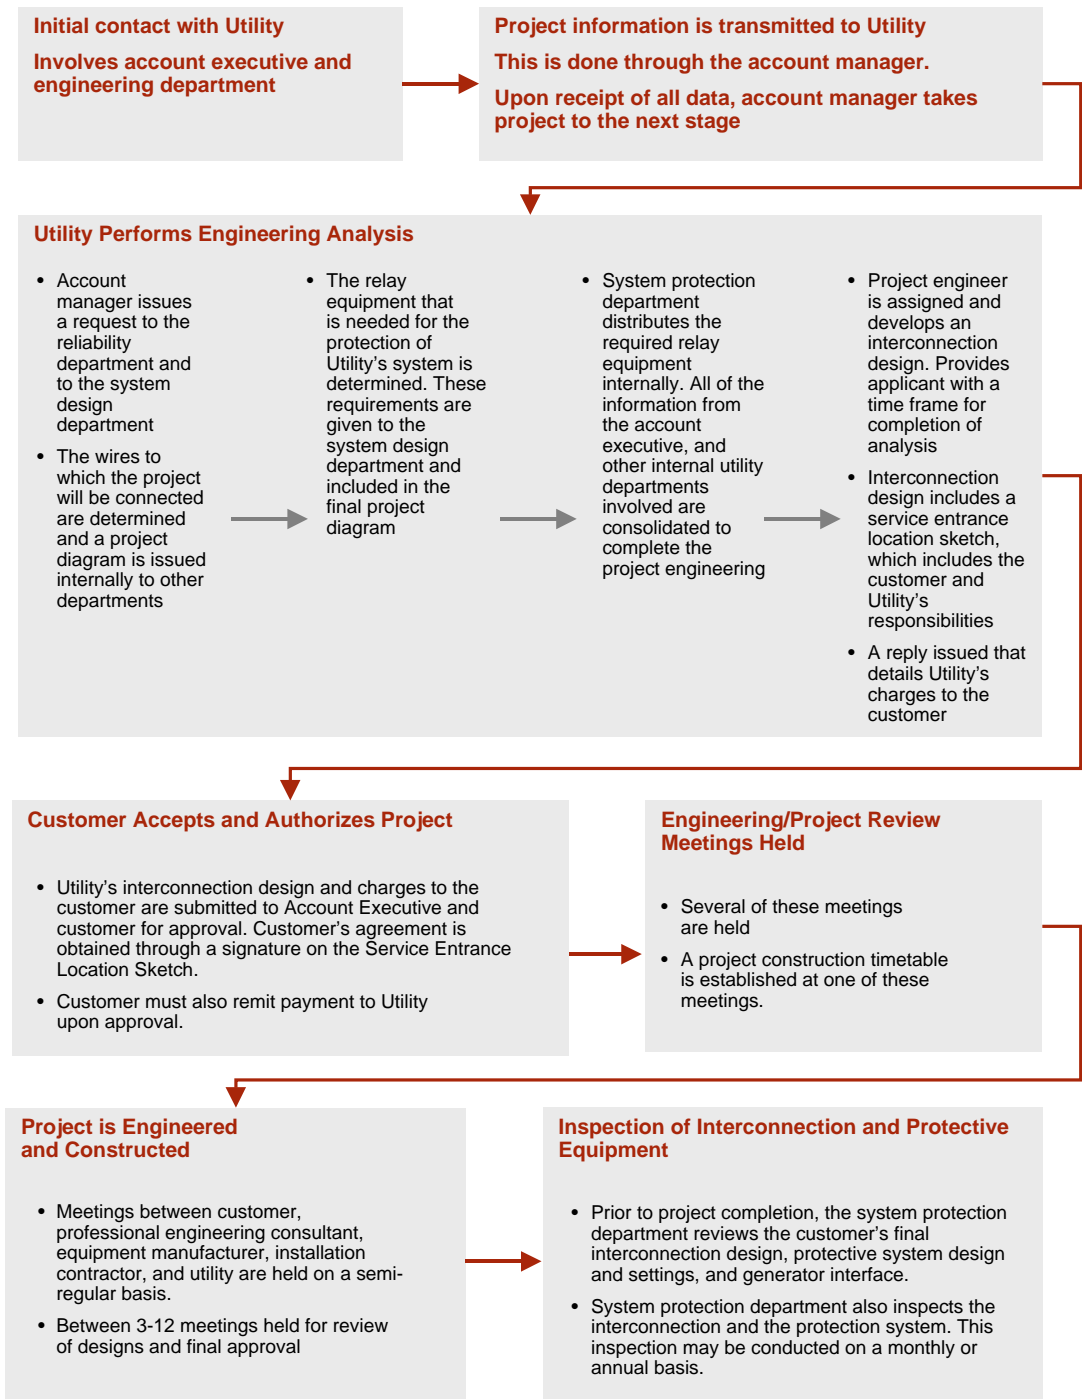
Initial contact with Utility

Involves account executive and engineering department

Project information is transmitted to Utility

This is done through the account manager.

Upon receipt of all data, account manager takes project to the next stage

Utility Performs Engineering Analysis

• Account manager issues a request to the reliability department and to the system design department

• The wires to which the project will be connected are determined and a project diagram is issued internally to other departments

• The relay equipment that is needed for the protection of Utility's system is determined. These requirements are given to the system design department and included in the final project diagram

• System protection department distributes the required relay equipment internally. All of the information from the account executive, and other internal utility departments involved are consolidated to complete the project engineering

• Project engineer is assigned and develops an interconnection design. Provides applicant with a time frame for completion of analysis

• Interconnection design includes a service entrance location sketch, which includes the customer and Utility's responsibilities

• A reply issued that details Utility's charges to the customer

Customer Accepts and Authorizes Project

• Utility's interconnection design and charges to the customer are submitted to Account Executive and customer for approval. Customer's agreement is obtained through a signature on the Service Entrance Location Sketch.

• Customer must also remit payment to Utility upon approval.

Engineering/Project Review Meetings Held

• Several of these meetings are held

• A project construction timetable is established at one of these meetings.

Project is Engineered and Constructed

• Meetings between customer, professional engineering consultant, equipment manufacturer, installation contractor, and utility are held on a semi-regular basis.

• Between 3-12 meetings held for review of designs and final approval

Inspection of Interconnection and Protective Equipment

• Prior to project completion, the system protection department reviews the customer's final interconnection design, protective system design and settings, and generator interface.

• System protection department also inspects the interconnection and the protection system. This inspection may be conducted on a monthly or annual basis.